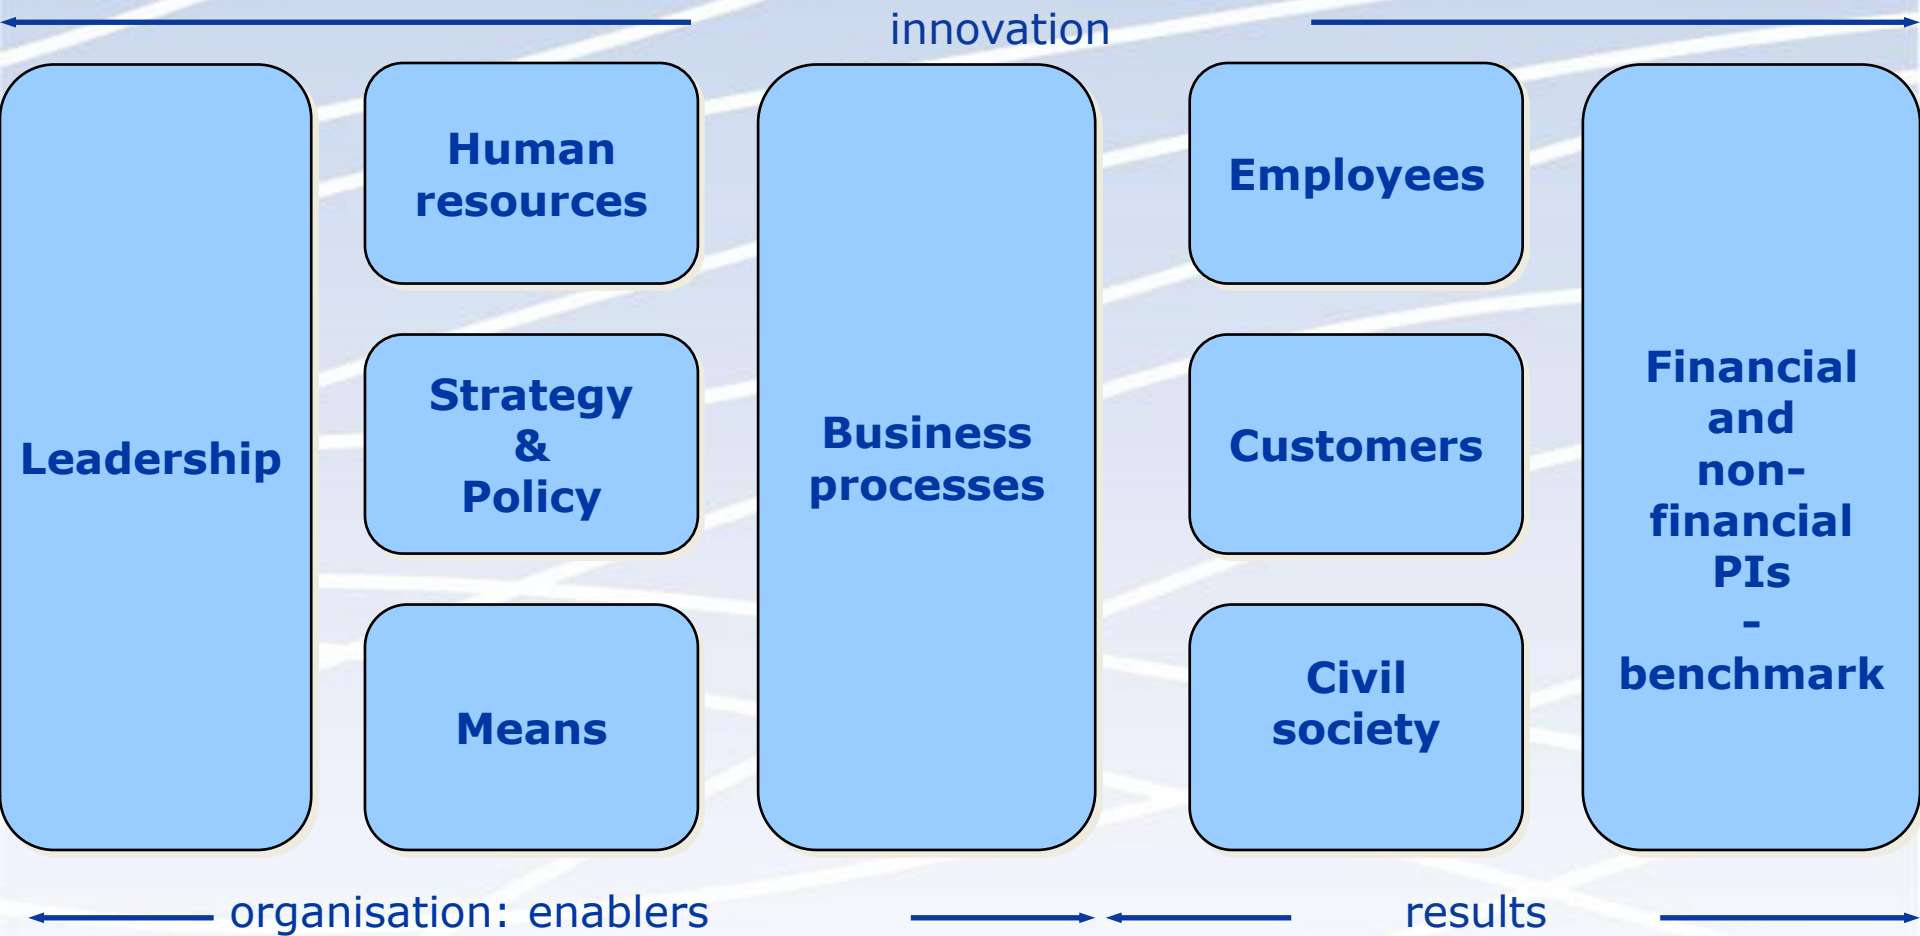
innovation

Leadership

Human resources

Strategy & Policy

Means

Business processes

Employees

Customers

Civil society

Financial and non-financial PIs - benchmark

organisation: enablers

results